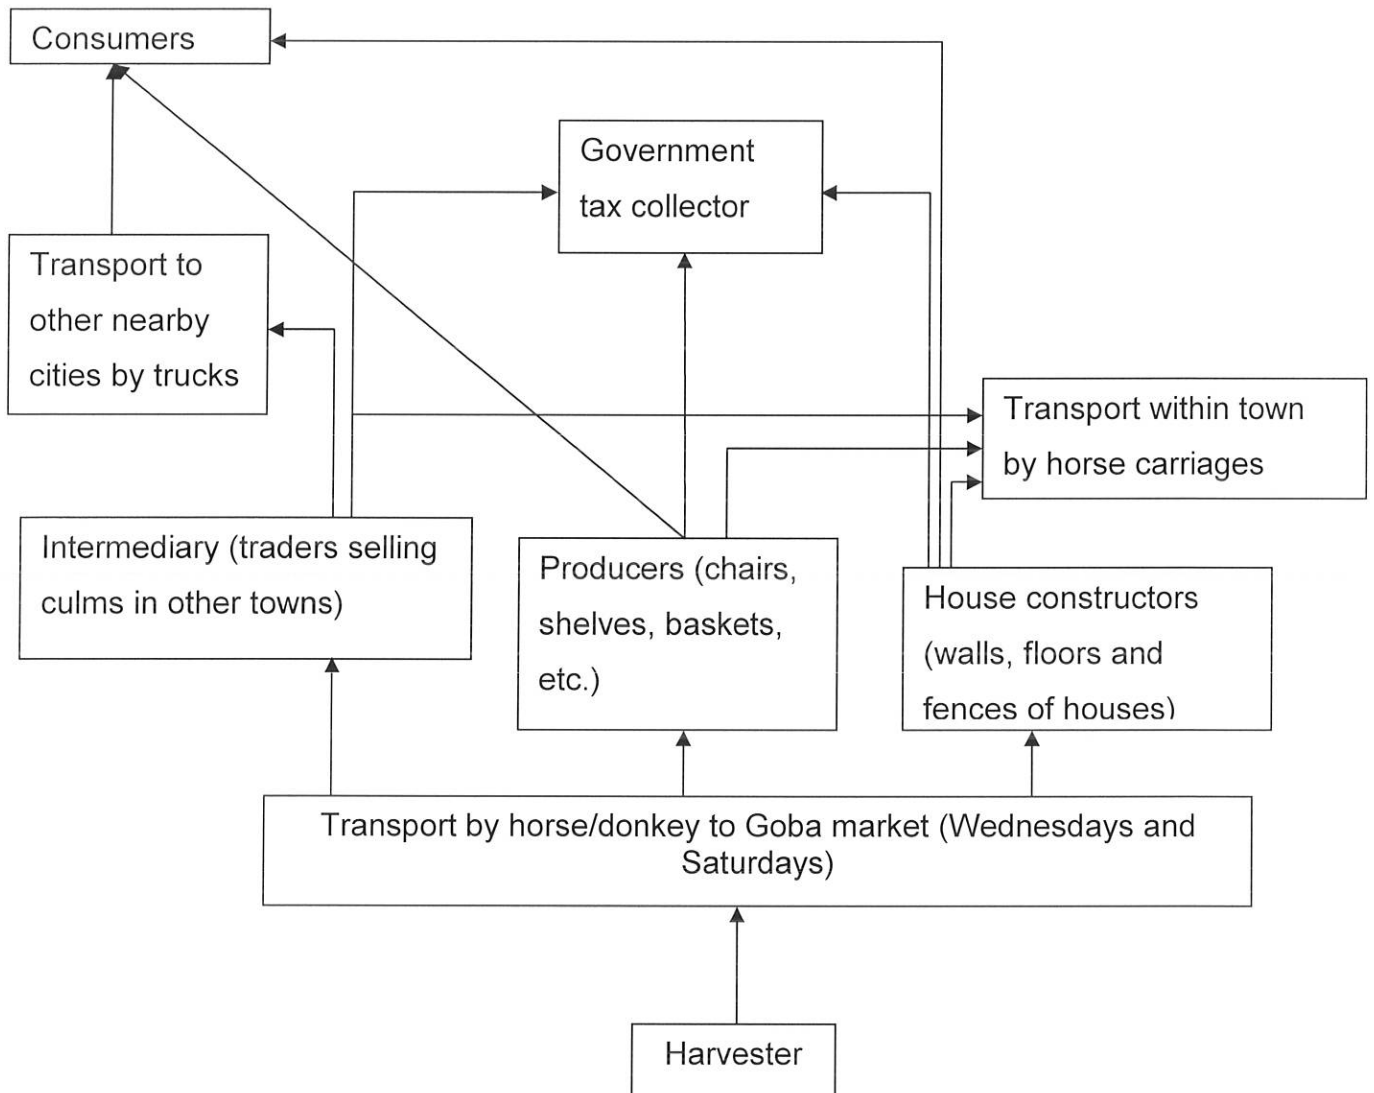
Consumers

Government tax collector

Transport to other nearby cities by trucks

Transport within town by horse carriages

Intermediary (traders selling culms in other towns)

Producers (chairs, shelves, baskets, etc.)

House constructors (walls, floors and fences of houses)

Transport by horse/donkey to Goba market (Wednesdays and Saturdays)

Harvester